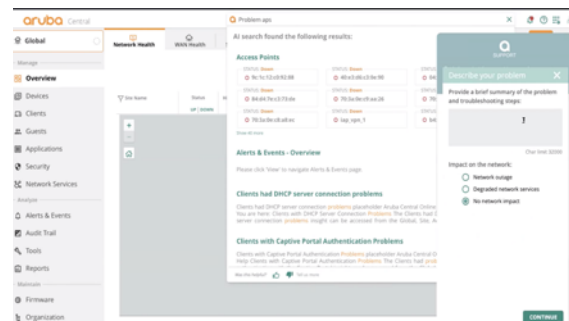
aruba Central

Global

Network Health
WAN Health

Manage

Overview

Devices

Clients

Guests

Applications

Security

Network Services

Analyze

Alerts & Events

Audit Trail

Tools

Reports

Maintain

Firmware

Organization

Site Name
Status
UP | DOWN

Problem aps

AI search found the following results:

Access Points

STATUS: Down
9c:1c:12:c0:92:88

STATUS: Down
40:e5:86:c0:9e:90

STATUS: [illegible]
04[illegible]

STATUS: Down
84:d4:7e:c3:73:de

STATUS: Down
70:3a:0e:c9:ce:26

STATUS: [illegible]
70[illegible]

STATUS: Down
70:3a:0e:c8:a8:ec

STATUS: Down
iap_vpn_1

STATUS: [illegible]
b4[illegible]

Show all more

Alerts & Events - Overview

Please click 'Show' to navigate Alerts & Events page

Clients had DHCP server connection problems

Clients with DHCP Server Connection Problems placeholder Aruba Central Online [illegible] You are here: Clients with DHCP Server Connection Problems The Clients had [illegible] server connection problems insight can be accessed from the Global, Site, A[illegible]

Clients with Captive Portal Authentication Problems

Clients with Captive Portal Authentication Problems placeholder Aruba Central O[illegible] Help Clients with Captive Portal Authentication Problems The Clients had pro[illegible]

Was this helpful? Tell us more

SUPPORT

Describe your problem

Provide a brief summary of the problem and troubleshooting steps:

Char limit 32000

Impact on the network:

Network outage

Degraded network services

No network impact

CONTINUE